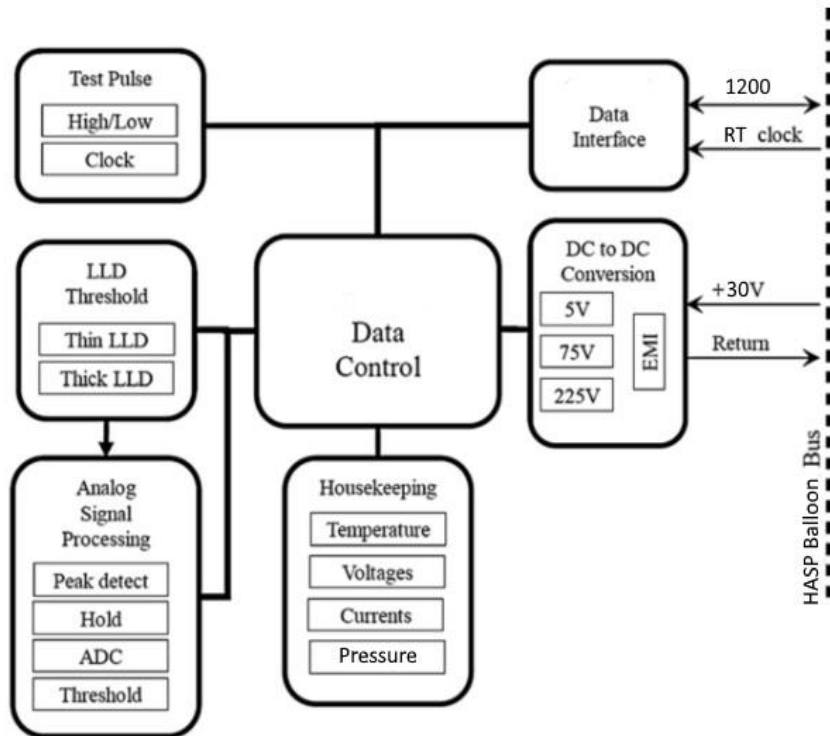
Test Pulse
High/Low
Clock

Data Interface

1200

RT_clock

LLD Threshold
Thin LLD
Thick LLD

Data Control

DC to DC Conversion
5V
75V
225V
EMI

+30V

Return

Analog Signal Processing
Peak detect
Hold
ADC
Threshold

Housekeeping
Temperature
Voltages
Currents
Pressure

HASP Balloon Bus